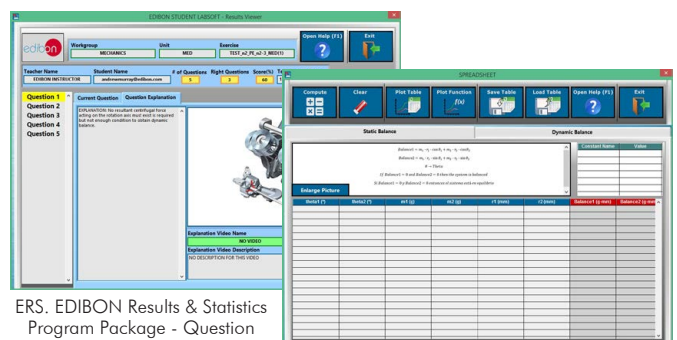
EDIBON STUDENT LABSOFT - Results Viewer

edibon

Workgroup
MECHANICS
Unit
MED
Exercise
TEST_e2_PE_e2-3_MED(1)

Open Help (F1)
Exit

Teacher Name
EDIBON INSTRUCTOR
Student Name
andresmercoop@edibon.com
# of Questions
5
Right Questions
3
Score(%)
60

Question 1
Question 2
Question 3
Question 4
Question 5

Current Question
Question Explanation

EXPLANATION: No resultant centrifugal force acting on the rotation axis must exist is required but not enough condition to obtain dynamic balance.

Explanation Video Name
NO VIDEO
Explanation Video Description
NO DESCRIPTION FOR THIS VIDEO

ERS. EDIBON Results & Statistics Program Package - Question

SPREADSHEET

Compute
Clear
Plot Table
Plot Function
Save Table
Load Table
Open Help (F1)
Exit

Static Balance
Dynamic Balance

$Balance1 = m_1 \cdot r_1 \cdot \cos\theta_1 + m_2 \cdot r_2 \cdot \cos\theta_2$
$Balance2 = m_1 \cdot r_1 \cdot \sin\theta_1 + m_2 \cdot r_2 \cdot \sin\theta_2$
$\theta = Theta$
If Balance1 = 0 and Balance2 = 0 then the system is balanced
If Balance1 != 0 y Balance2 != 0 resistance of stations with no equilibrio

Enlarge Picture

Constant Name
Value

| theta1 (°) | theta2 (°) | m1 (g) | m2 (g) | r1 (mm) | r2 (mm) | Balance1 (g·mm) | Balance2 (g·mm |
|---|---|---|---|---|---|---|---|